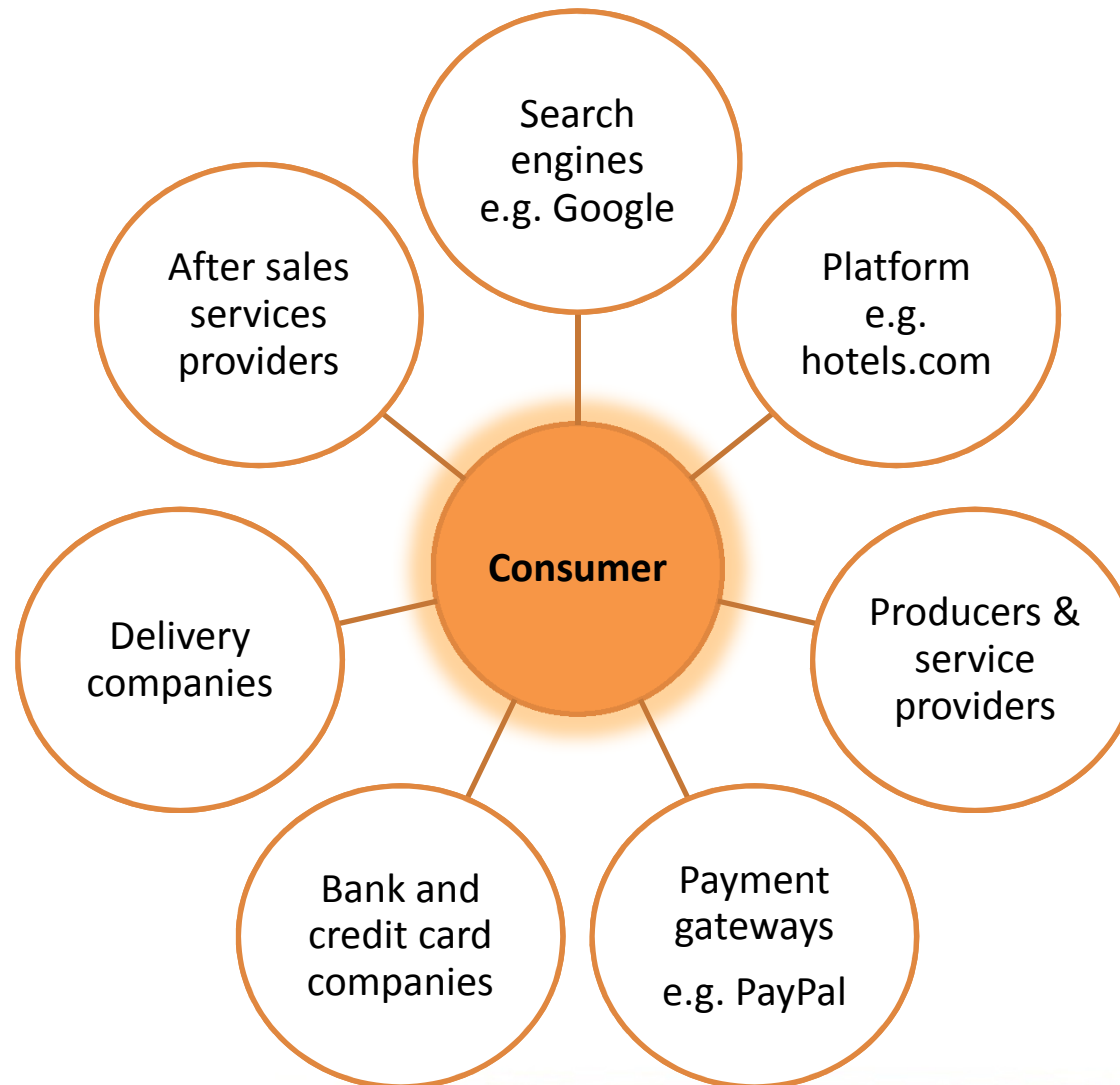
Search engines e.g. Google

After sales services providers

Platform e.g. hotels.com

Consumer

Delivery companies

Producers & service providers

Bank and credit card companies

Payment gateways

e.g. PayPal